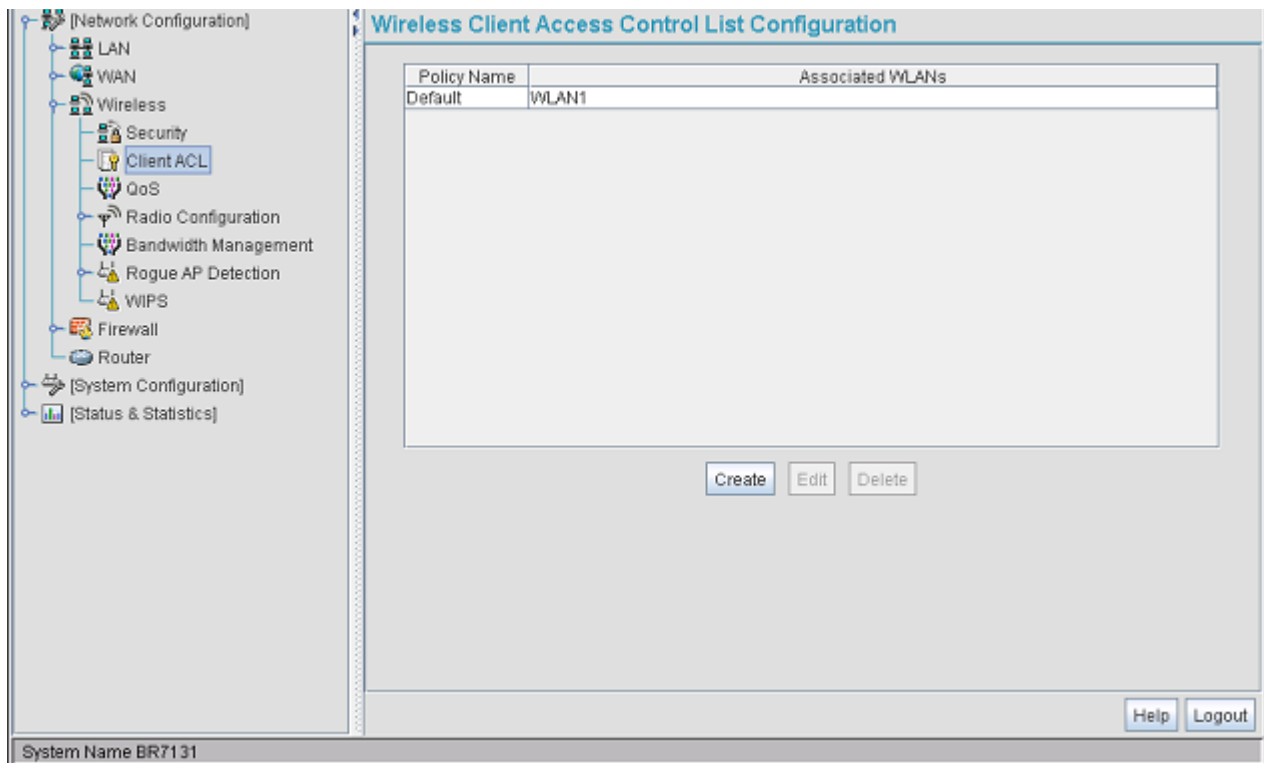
[Network Configuration]
LAN
WAN
Wireless
Security
Client ACL
QoS
Radio Configuration
Bandwidth Management
Rogue AP Detection
WIPS
Firewall
Router
[System Configuration]
[Status & Statistics]

Wireless Client Access Control List Configuration

| Policy Name | Associated WLANs |
|---|---|
| Default | WLAN1 |

Create Edit Delete

Help Logout

System Name BR7131